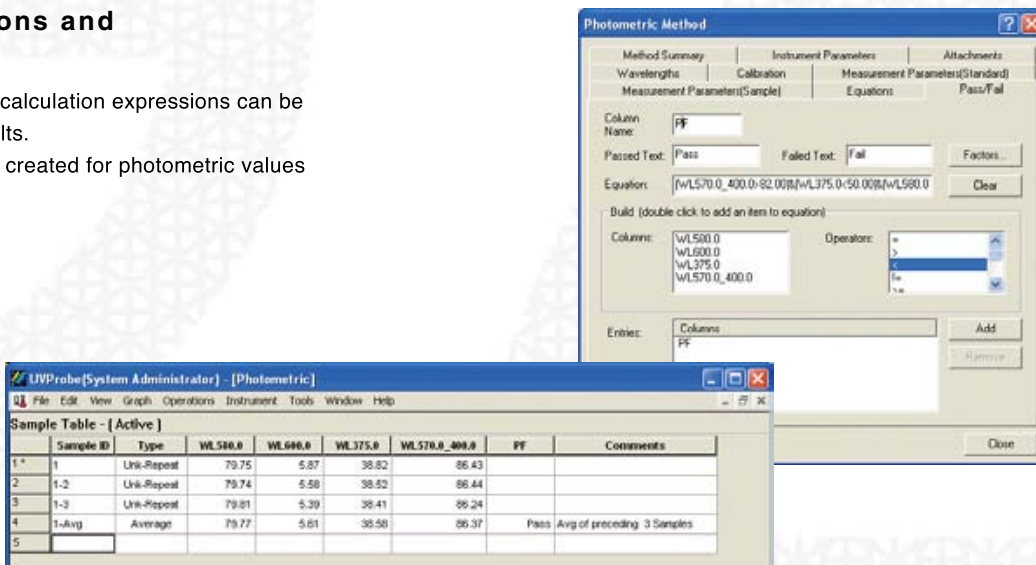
ons and

calculation expressions can be
lts.
created for photometric values

Photometric Method

Method Summary | Instrument Parameters | Attachments
Wavelengths | Calibration | Measurement Parameters(Standard)
Measurement Parameters(Sample) | Equations | Pass/Fail

Column Name: PF

Passed Text: Pass   Failed Text: Fail   Factors...

Equation: [WL570.0_400.0]>82.00]&[WL375.0]<50.00]&[WL580.0   Clear

Build (double click to add an item to equation)

Columns: WL580.0 WL600.0 WL375.0 WL570.0_400.0   Operators: = > < != >=

Entries: Columns PF   Add   Remove

Close

UVProbe(System Administrator) - [Photometric]

File Edit View Graph Operations Instrument Tools Window Help

Sample Table - [ Active ]

| | Sample ID | Type | WL580.0 | WL600.0 | WL375.0 | WL570.0_400.0 | PF | Comments |
|---|---|---|---|---|---|---|---|---|
| 1* | 1 | Unk-Repeat | 79.75 | 5.87 | 38.82 | 86.43 | | |
| 2 | 1-2 | Unk-Repeat | 79.74 | 5.58 | 38.52 | 86.44 | | |
| 3 | 1-3 | Unk-Repeat | 79.81 | 5.39 | 38.41 | 86.24 | | |
| 4 | 1-Avg | Average | 79.77 | 5.61 | 38.58 | 86.37 | Pass | Avg of preceding 3 Samples |
| 5 | | | | | | | | |